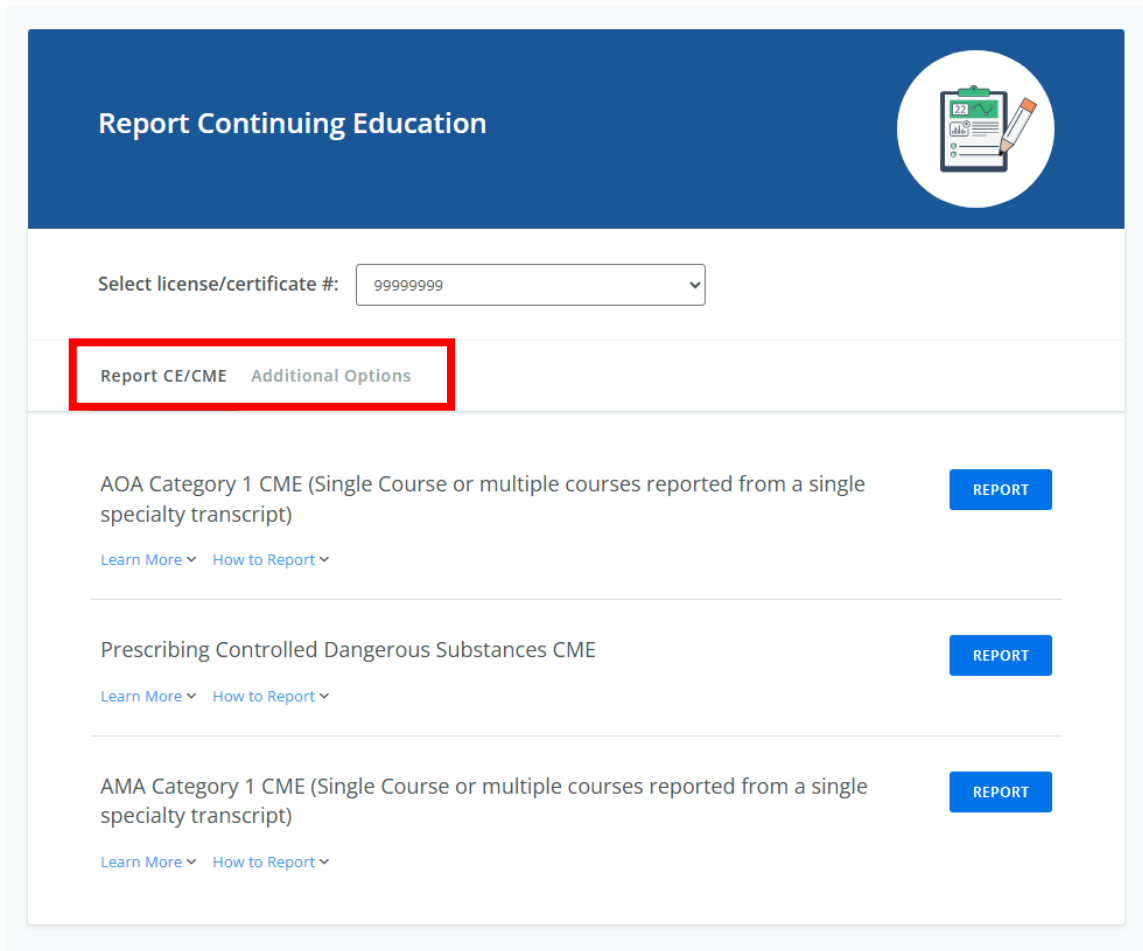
Report Continuing Education

22

Select license/certificate #: 99999999

Report CE/CME Additional Options

AOA Category 1 CME (Single Course or multiple courses reported from a single specialty transcript)

REPORT

Learn More How to Report

Prescribing Controlled Dangerous Substances CME

REPORT

Learn More How to Report

AMA Category 1 CME (Single Course or multiple courses reported from a single specialty transcript)

REPORT

Learn More How to Report